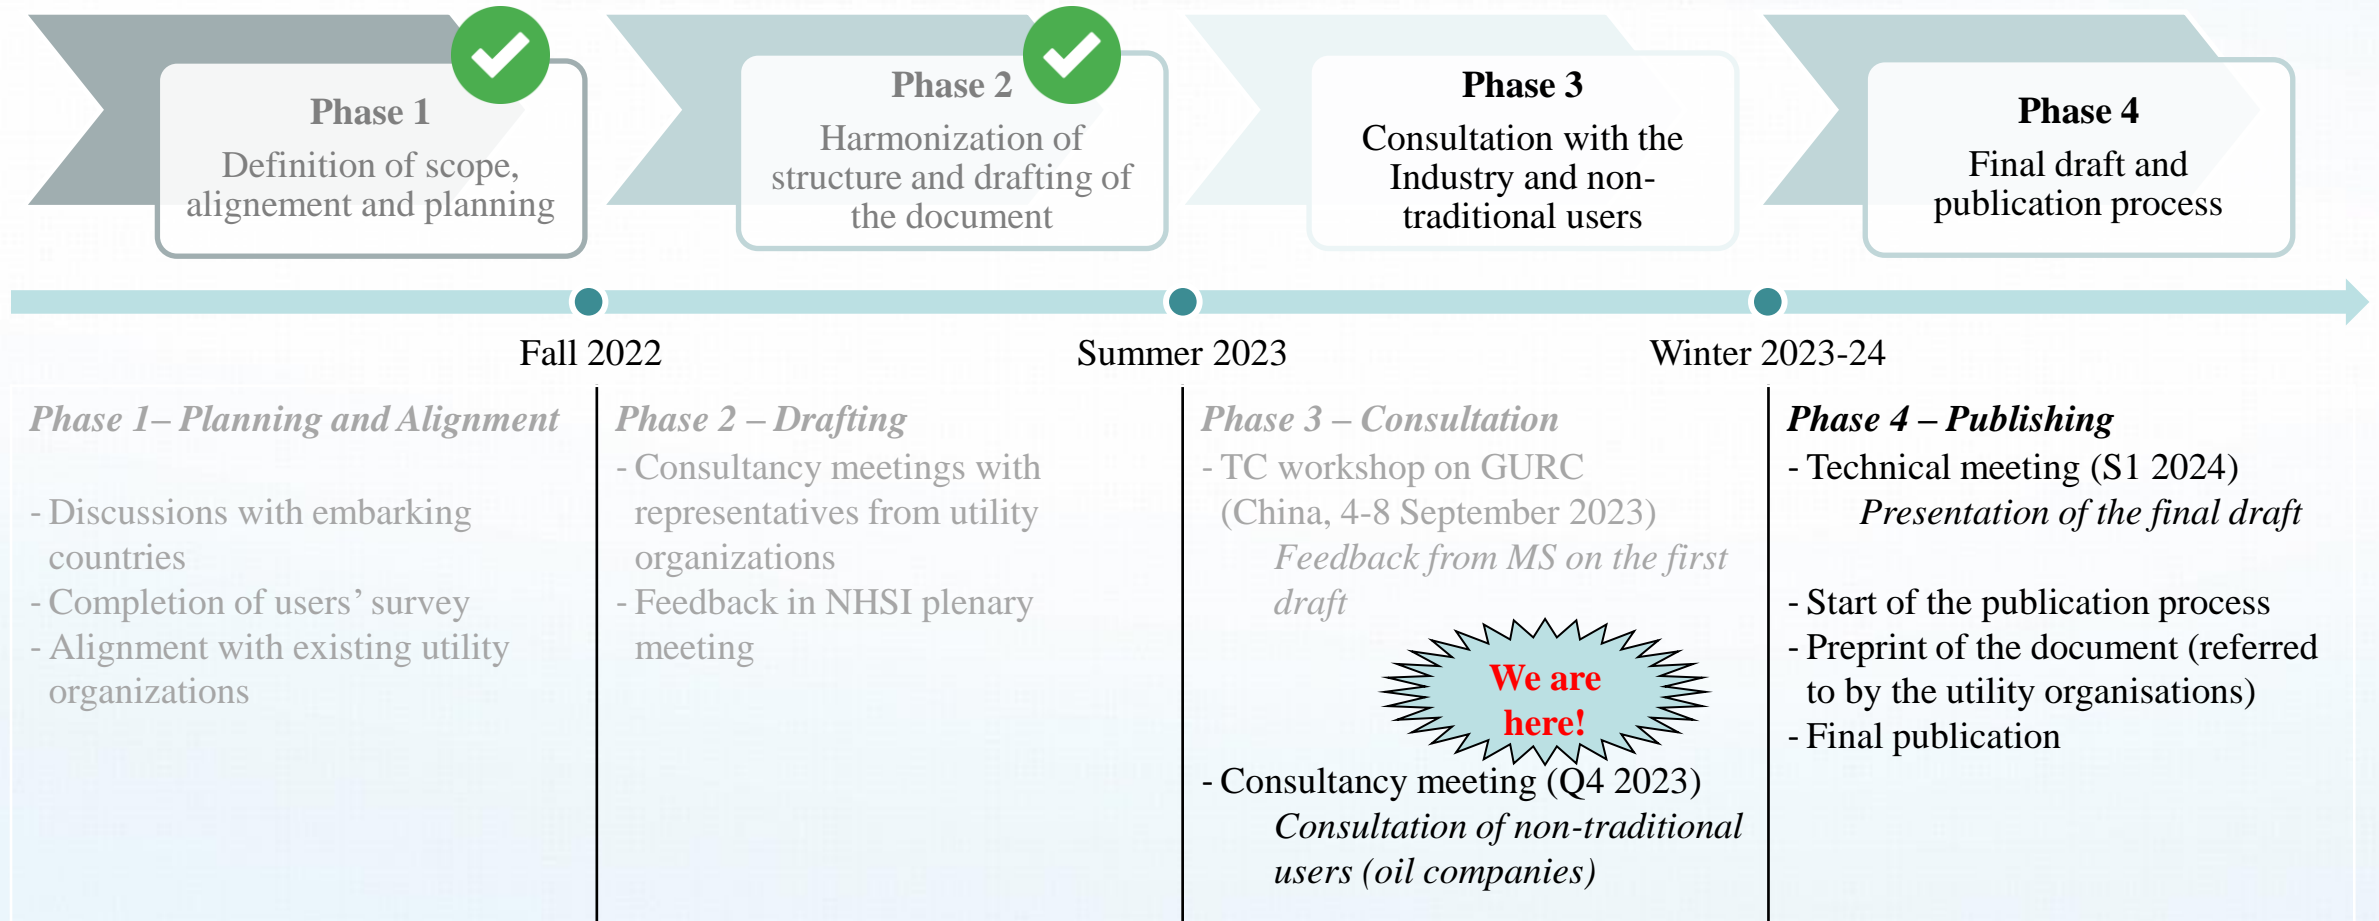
Phase 1
Definition of scope, alignement and planning

Phase 2
Harmonization of structure and drafting of the document

Phase 3
Consultation with the Industry and non-traditional users

Phase 4
Final draft and publication process

Fall 2022

Summer 2023

Winter 2023-24

*Phase 1– Planning and Alignment*

- Discussions with embarking countries
- Completion of users' survey
- Alignment with existing utility organizations

*Phase 2 – Drafting*
- Consultancy meetings with representatives from utility organizations
- Feedback in NHSI plenary meeting

*Phase 3 – Consultation*
- TC workshop on GURC (China, 4-8 September 2023)
*Feedback from MS on the first draft*

We are here!

- Consultancy meeting (Q4 2023)
*Consultation of non-traditional users (oil companies)*

*Phase 4 – Publishing*
- Technical meeting (S1 2024)
*Presentation of the final draft*

- Start of the publication process
- Preprint of the document (referred to by the utility organisations)
- Final publication